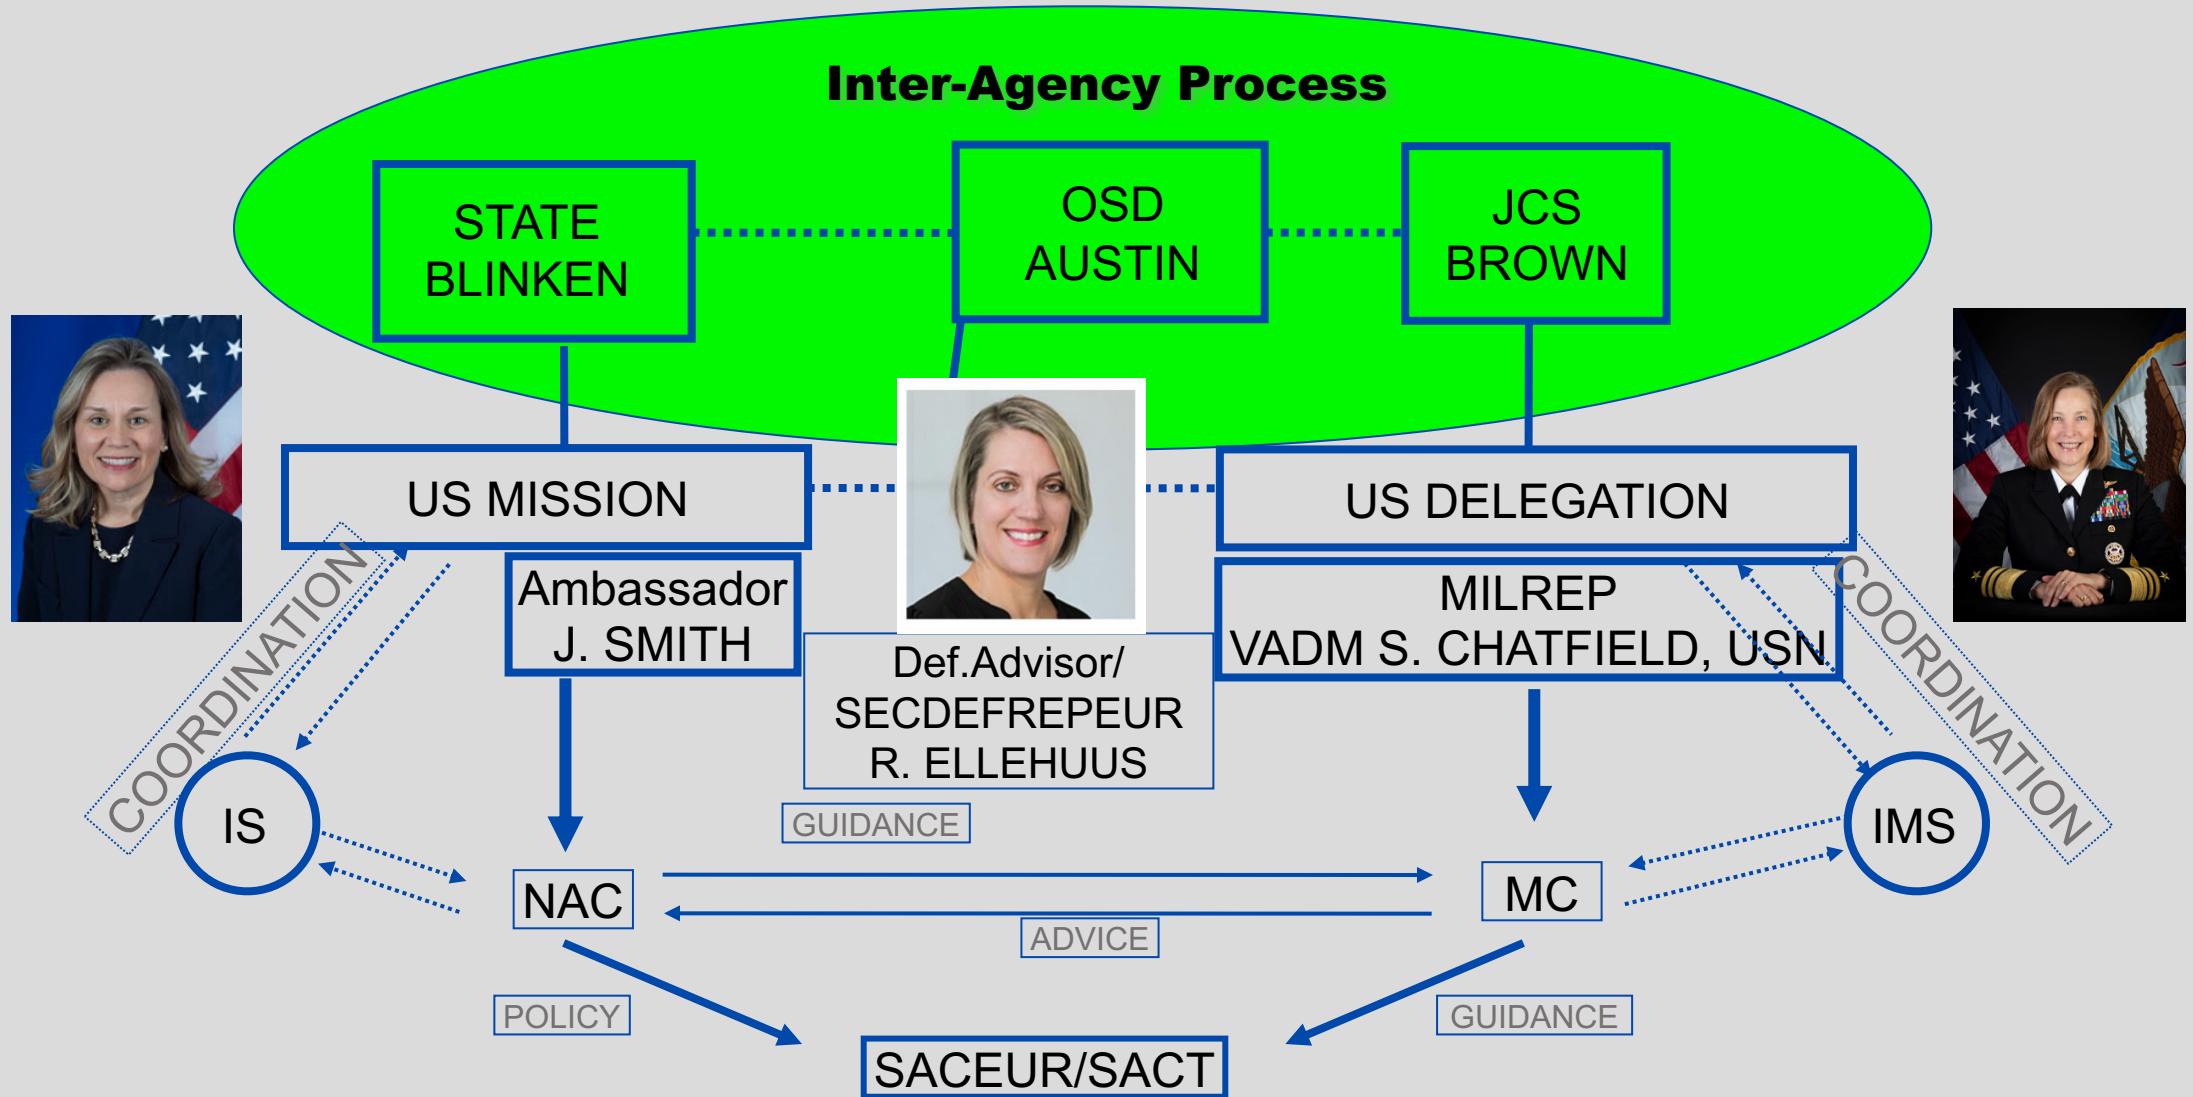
Inter-Agency Process

STATE
BLINKEN

OSD
AUSTIN

JCS
BROWN

US MISSION

US DELEGATION

Ambassador
J. SMITH

Def.Advisor/
SECDEFREPEUR
R. ELLEHUUS

MILREP
VADM S. CHATFIELD, USN

COORDINATION

COORDINATION

IS

IMS

GUIDANCE

NAC

MC

ADVICE

POLICY

GUIDANCE

SACEUR/SACT